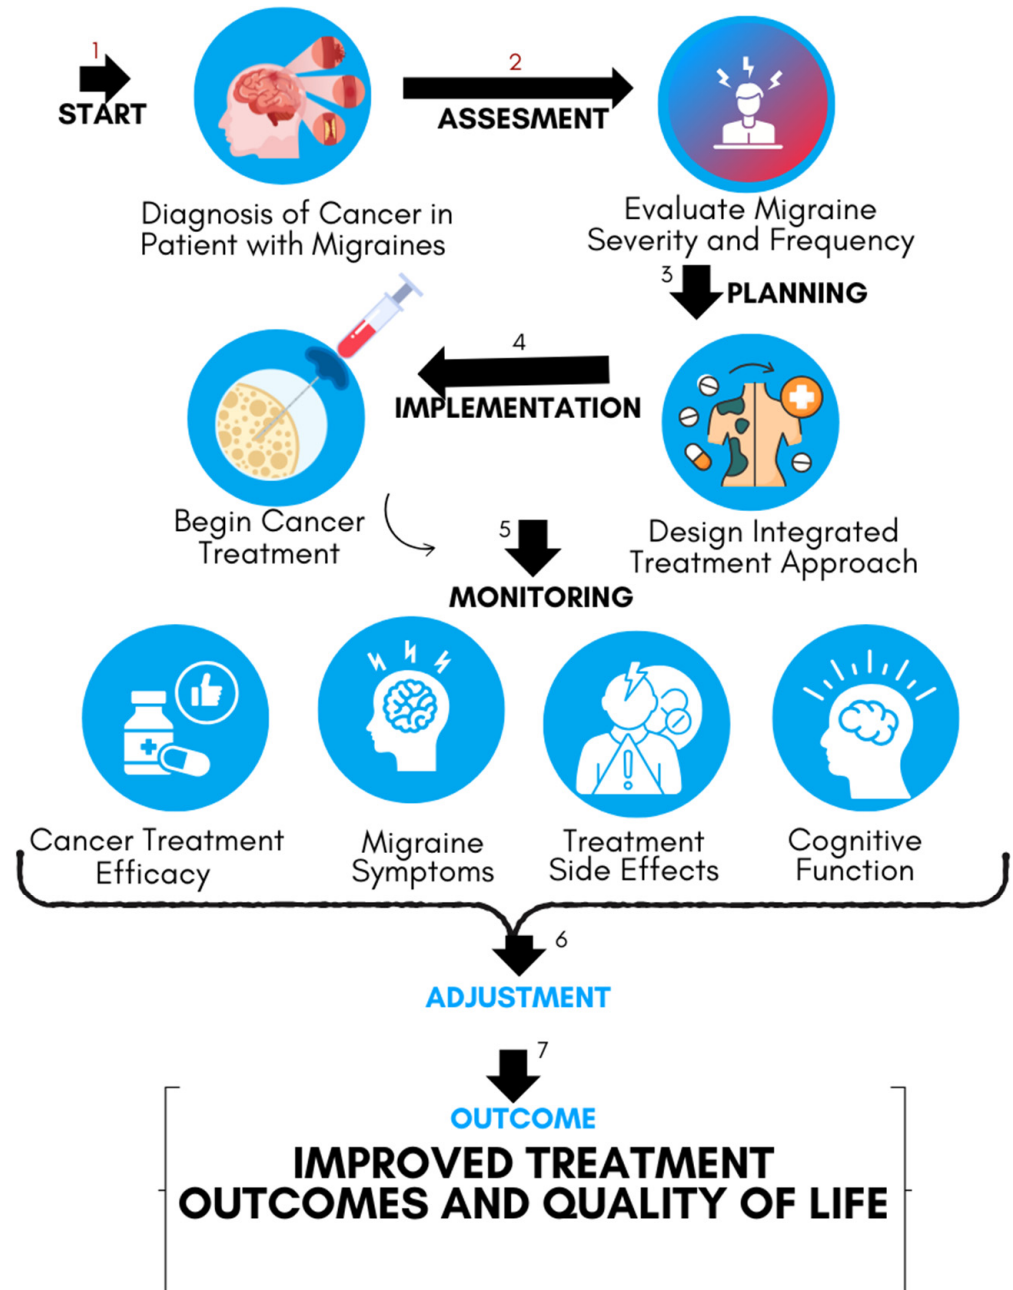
1
START

Diagnosis of Cancer in Patient with Migraines

2
ASSESMENT

Evaluate Migraine Severity and Frequency

3
PLANNING

Design Integrated Treatment Approach

4
IMPLEMENTATION

Begin Cancer Treatment

5
MONITORING

Cancer Treatment Efficacy

Migraine Symptoms

Treatment Side Effects

Cognitive Function

6
ADJUSTMENT

7
OUTCOME

IMPROVED TREATMENT OUTCOMES AND QUALITY OF LIFE